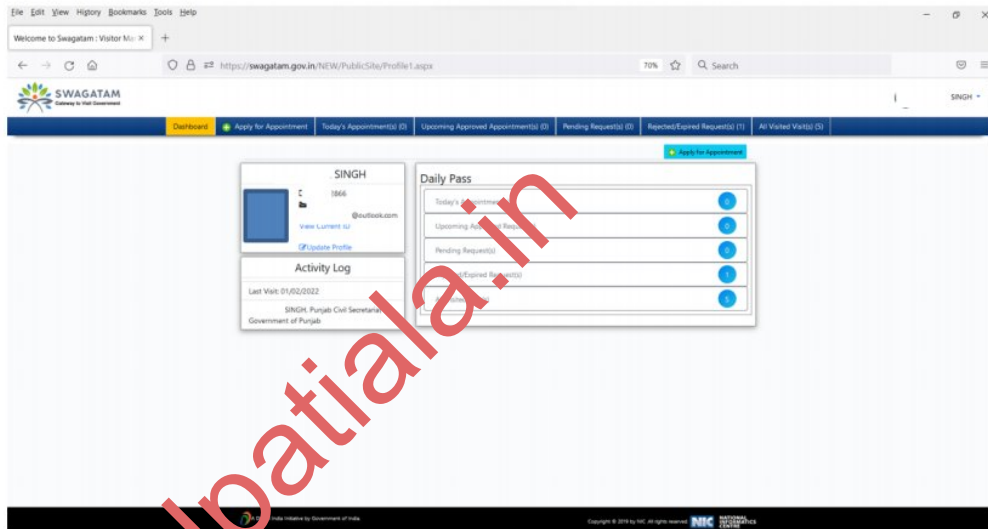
File Edit View History Bookmarks Tools Help

Welcome to Swagatam : Visitor Ma ×

https://swagatam.gov.in/NEW/PublicSite/Profile1.aspx

70%

Search

SWAGATAM
Gateway to Visit Government

SINGH

Dashboard | Apply for Appointment | Today's Appointment(s) (0) | Upcoming Approved Appointment(s) (0) | Pending Request(s) (0) | Rejected/Expired Request(s) (1) | All Visited Visit(s) (5)

Apply for Appointment

SINGH

1866

@outlook.com

View Current ID

Update Profile

Activity Log

Last Visit: 01/02/2022

SINGH, Punjab Civil Secretariat Government of Punjab

Daily Pass

Today's Appointment 0

Upcoming Ap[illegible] Request 0

Pending Request(s) 0

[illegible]/Expired Request(s) 1

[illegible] 5

patiala.in

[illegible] India Initiative by Government of India

Copyright © 2019 by NIC. All rights reserved. NIC NATIONAL INFORMATICS CENTRE